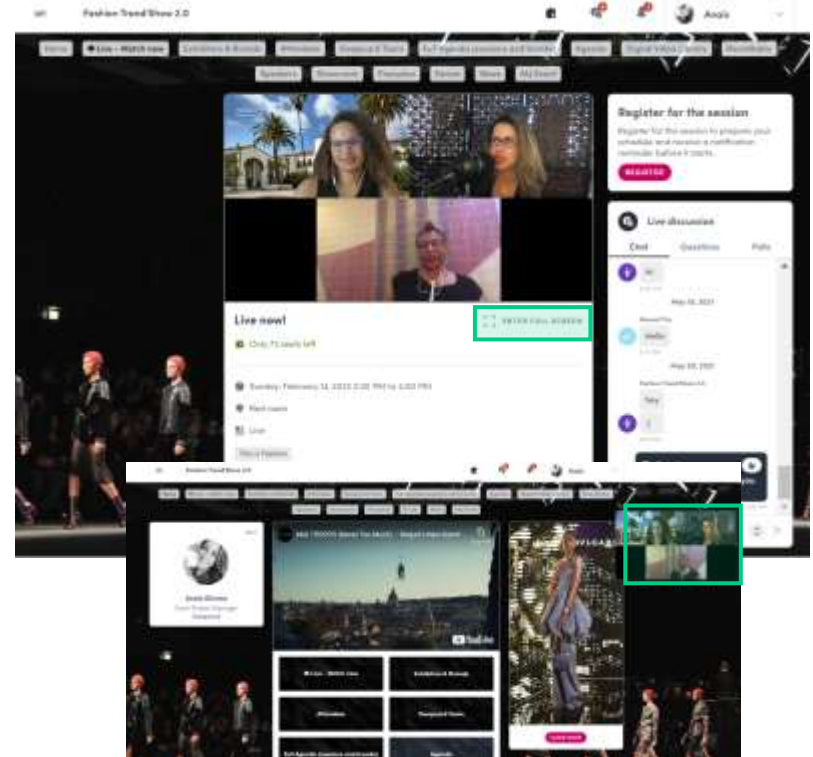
Fashion Trend Show 2.0

Anaïs

Home

Live - Watch now

Exhibitors & Brands

Attendees

Designers

Agenda

Speakers

Live now!

ENTER FULL SCREEN

Register for the session

Register for the session to prepare your schedule and receive a notification reminder before it starts.

REGISTER

Live discussion

Chat

Questions

Polls

Hi

May 26, 2021

Hello

May 26, 2021

Hey

Fashion Trend Show 2.0

Anaïs

YouTube